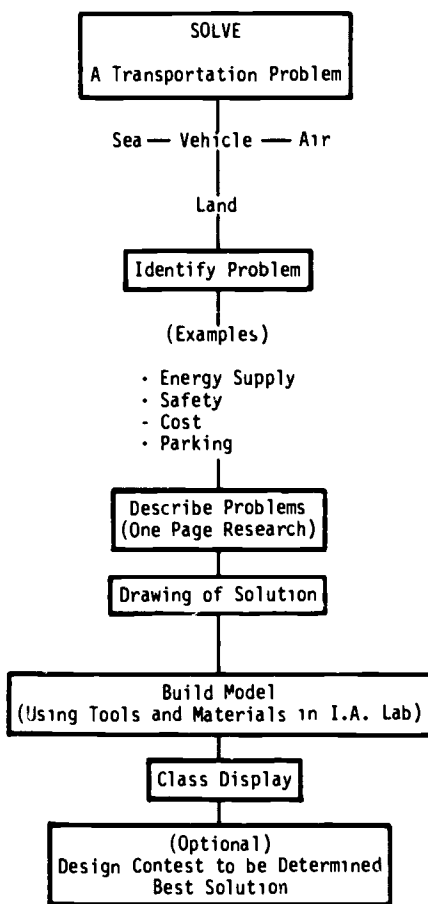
SOLVE

A Transportation Problem

Sea — Vehicle — Air

Land

Identify Problem

(Examples)

· Energy Supply
· Safety
· Cost
· Parking

Describe Problems
(One Page Research)

Drawing of Solution

Build Model
(Using Tools and Materials in I.A. Lab)

Class Display

(Optional)
Design Contest to be Determined
Best Solution